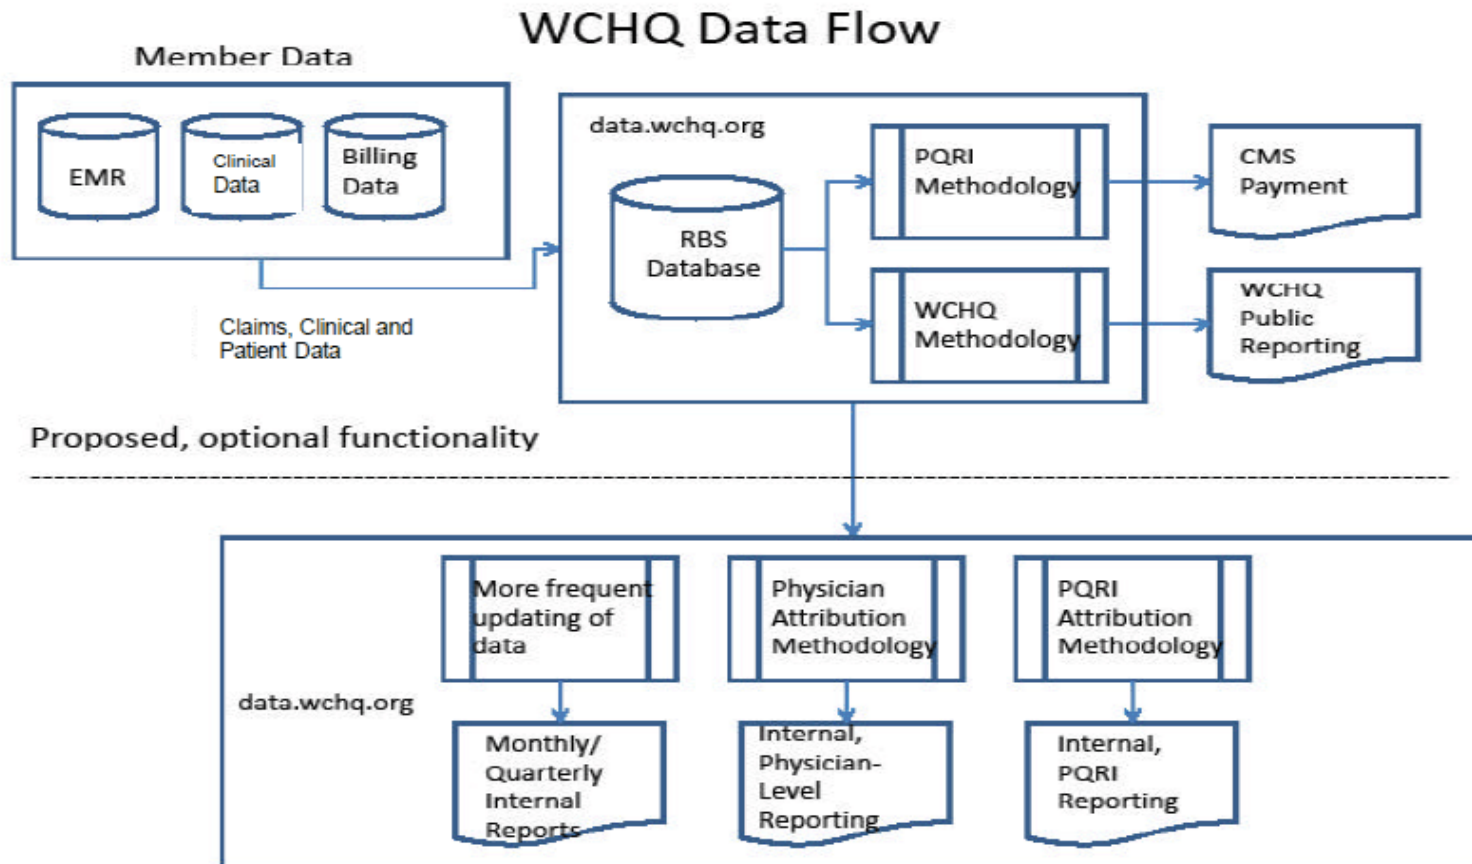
WCHQ Data Flow

Member Data

EMR

Clinical Data

Billing Data

Claims, Clinical and Patient Data

data.wchq.org

RBS Database

PQRI Methodology

WCHQ Methodology

CMS Payment

WCHQ Public Reporting

Proposed, optional functionality

data.wchq.org

More frequent updating of data

Physician Attribution Methodology

PQRI Attribution Methodology

Monthly/ Quarterly Internal Reports

Internal, Physician-Level Reporting

Internal, PQRI Reporting